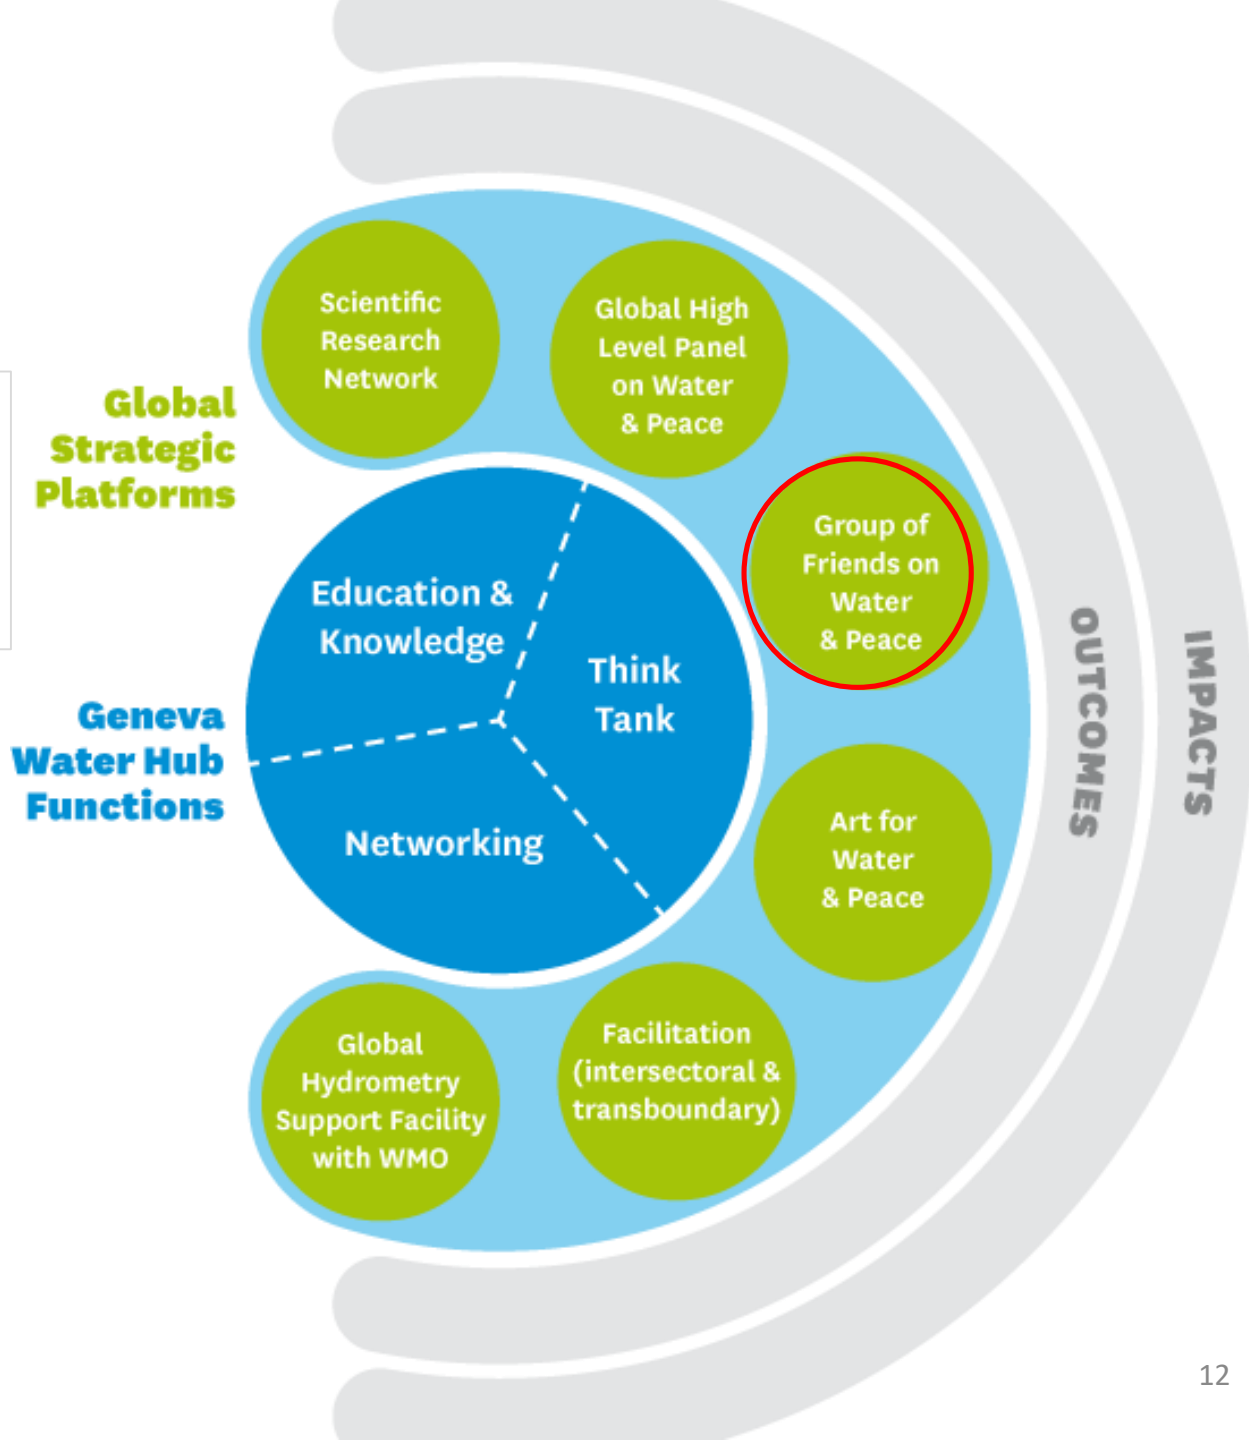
Global Strategic Platforms

Scientific Research Network

Global High Level Panel on Water & Peace

Group of Friends on Water & Peace

Geneva Water Hub Functions

Education & Knowledge

Think Tank

Networking

Art for Water & Peace

Global Hydrometry Support Facility with WMO

Facilitation (intersectoral & transboundary)

OUTCOMES

IMPACTS

12